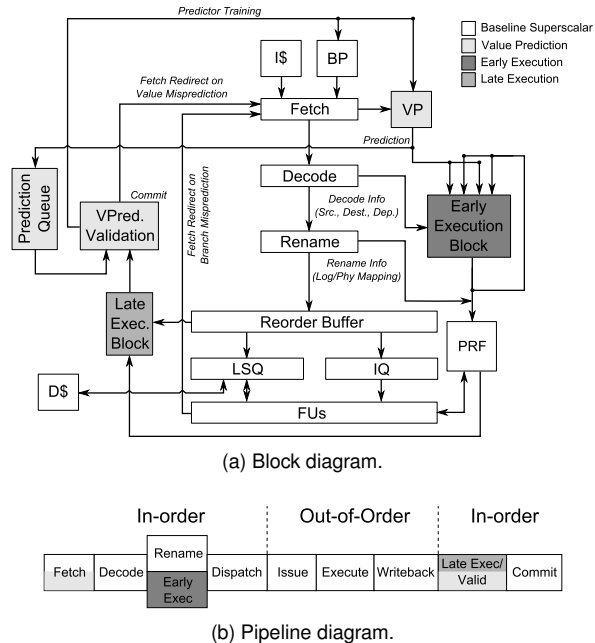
Predictor Training

Baseline Superscalar
Value Prediction
Early Execution
Late Execution

I$
BP

Fetch Redirect on Value Misprediction

Fetch
VP

Prediction

Prediction Queue

Commit

VPred. Validation

Decode

Decode Info (Src., Dest., Dep.)

Early Execution Block

Fetch Redirect on Branch Misprediction

Rename

Rename Info (Log/Phy Mapping)

Late Exec. Block

Reorder Buffer

PRF

LSQ
IQ

D$

FUs

(a) Block diagram.

In-order
Out-of-Order
In-order

| Fetch | Decode | Rename / Early Exec | Dispatch | Issue | Execute | Writeback | Late Exec/ Valid | Commit |
|---|---|---|---|---|---|---|---|---|

(b) Pipeline diagram.